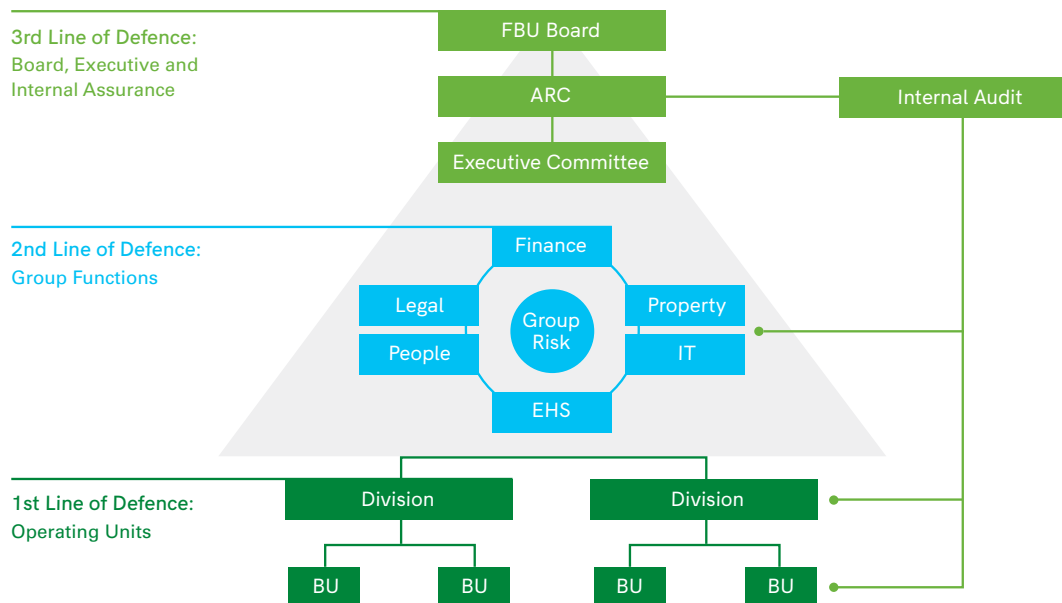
3rd Line of Defence:
Board, Executive and Internal Assurance

FBU Board

ARC

Internal Audit

Executive Committee

2nd Line of Defence:
Group Functions

Finance

Legal

Group Risk

Property

People

IT

EHS

1st Line of Defence:
Operating Units

Division

Division

BU

BU

BU

BU